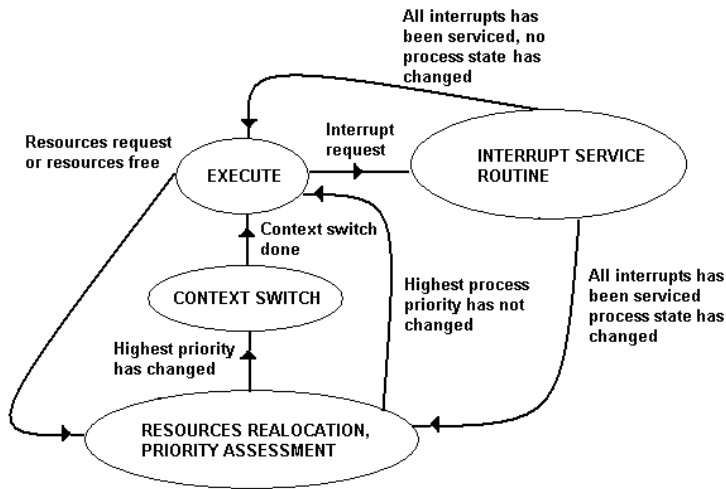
All interrupts has been serviced, no process state has changed

Resources request or resources free

EXECUTE

Interrupt request

INTERRUPT SERVICE ROUTINE

Context switch done

CONTEXT SWITCH

Highest process priority has not changed

All interrupts has been serviced process state has changed

Highest priority has changed

RESOURCES REALOCATION, PRIORITY ASSESSMENT